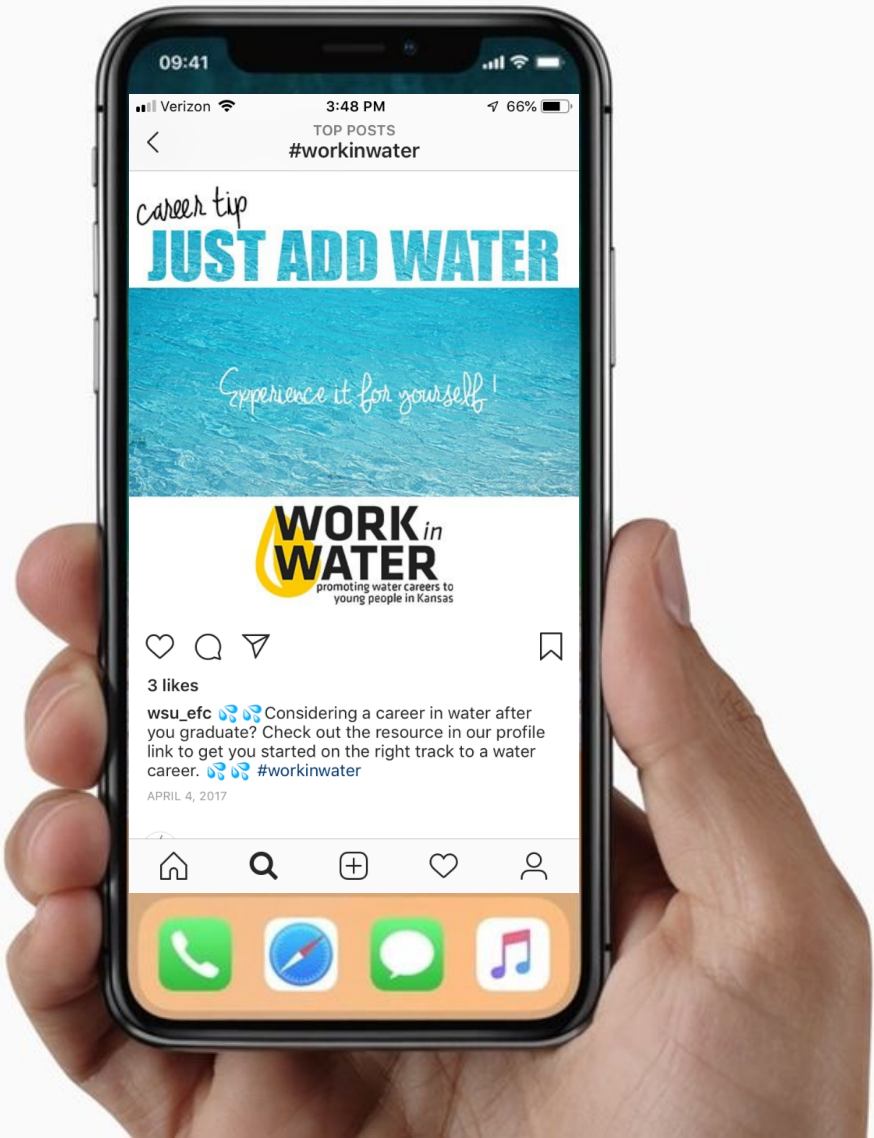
09:41

Verizon 3:48 PM 66%

TOP POSTS
#workinwater

career tip
JUST ADD WATER

Experience it for yourself!

WORK in WATER
promoting water careers to young people in Kansas

3 likes

wsu_efc 💦💦Considering a career in water after you graduate? Check out the resource in our profile link to get you started on the right track to a water career. 💦💦 #workinwater

APRIL 4, 2017